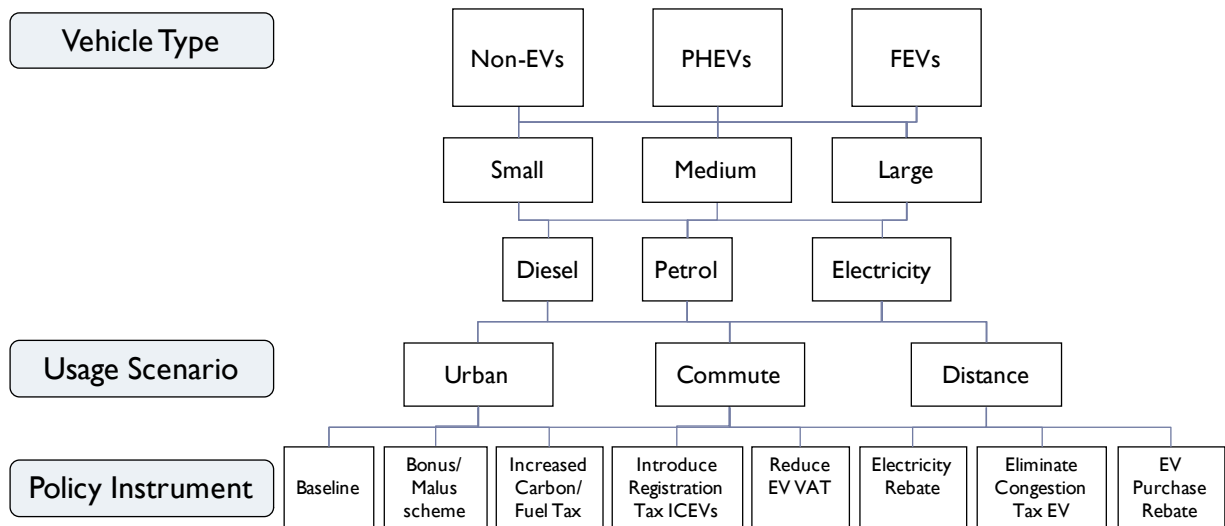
Vehicle Type

Non-EVs

PHEVs

FEVs

Small

Medium

Large

Diesel

Petrol

Electricity

Usage Scenario

Urban

Commute

Distance

Policy Instrument

Baseline

Bonus/ Malus scheme

Increased Carbon/ Fuel Tax

Introduce Registration Tax ICEVs

Reduce EV VAT

Electricity Rebate

Eliminate Congestion Tax EV

EV Purchase Rebate